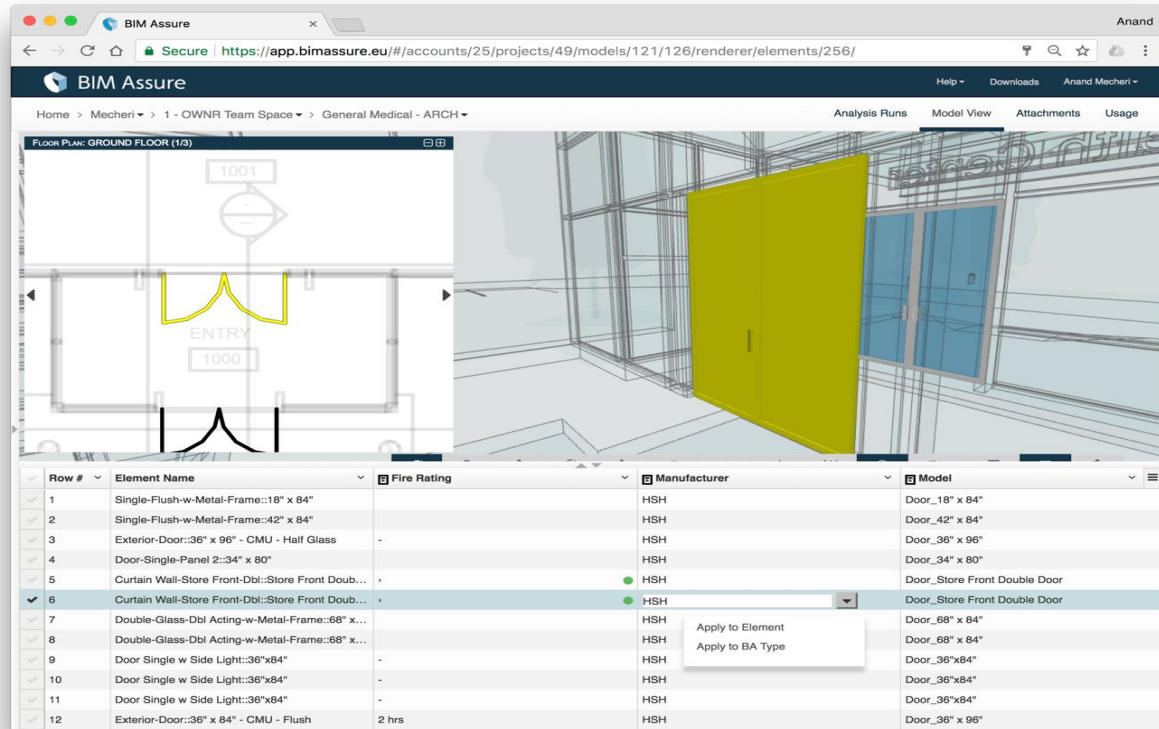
BIM Assure

Anand

Secure https://app.bimassure.eu/#/accounts/25/projects/49/models/121/126/renderer/elements/256/

BIM Assure

Help ▾ Downloads Anand Mecheri ▾

Home ▸ Mecheri ▾ ▸ 1 - OWNR Team Space ▾ ▸ General Medical - ARCH ▾

Analysis Runs Model View Attachments Usage

FLOOR PLAN: GROUND FLOOR (1/3)

1001

ENTRY

1000

| Row # | Element Name | Fire Rating | Manufacturer | Model |
|---|---|---|---|---|
| 1 | Single-Flush-w-Metal-Frame::18" x 84" | | HSH | Door_18" x 84" |
| 2 | Single-Flush-w-Metal-Frame::42" x 84" | | HSH | Door_42" x 84" |
| 3 | Exterior-Door::36" x 96" - CMU - Half Glass | - | HSH | Door_36" x 96" |
| 4 | Door-Single-Panel 2::34" x 80" | | HSH | Door_34" x 80" |
| 5 | Curtain Wall-Store Front-Dbl::Store Front Doub... | | HSH | Door_Store Front Double Door |
| 6 | Curtain Wall-Store Front-Dbl::Store Front Doub... | | HSH | Door_Store Front Double Door |
| 7 | Double-Glass-Dbl Acting-w-Metal-Frame::68" x... | | HSH | Door_68" x 84" |
| 8 | Double-Glass-Dbl Acting-w-Metal-Frame::68" x... | | HSH | Door_68" x 84" |
| 9 | Door Single w Side Light::36"x84" | - | HSH | Door_36"x84" |
| 10 | Door Single w Side Light::36"x84" | - | HSH | Door_36"x84" |
| 11 | Door Single w Side Light::36"x84" | - | HSH | Door_36"x84" |
| 12 | Exterior-Door::36" x 84" - CMU - Flush | 2 hrs | HSH | Door_36" x 96" |

Apply to Element
Apply to BA Type